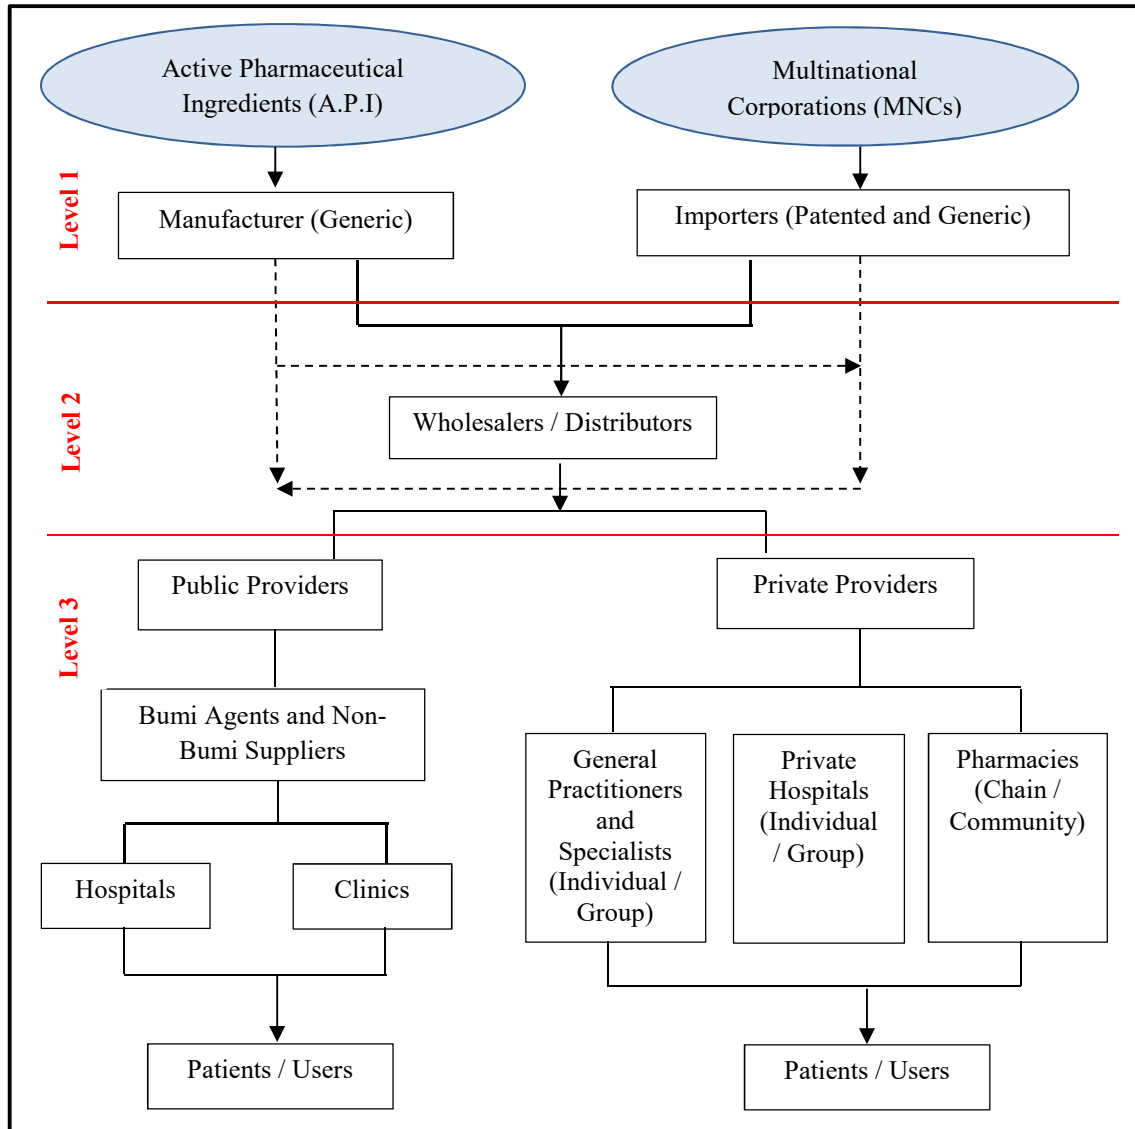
Active Pharmaceutical Ingredients (A.P.I)

Multinational Corporations (MNCs)

Level 1

Manufacturer (Generic)

Importers (Patented and Generic)

Level 2

Wholesalers / Distributors

Level 3

Public Providers

Private Providers

Bumi Agents and Non-Bumi Suppliers

General Practitioners and Specialists (Individual / Group)

Private Hospitals (Individual / Group)

Pharmacies (Chain / Community)

Hospitals

Clinics

Patients / Users

Patients / Users